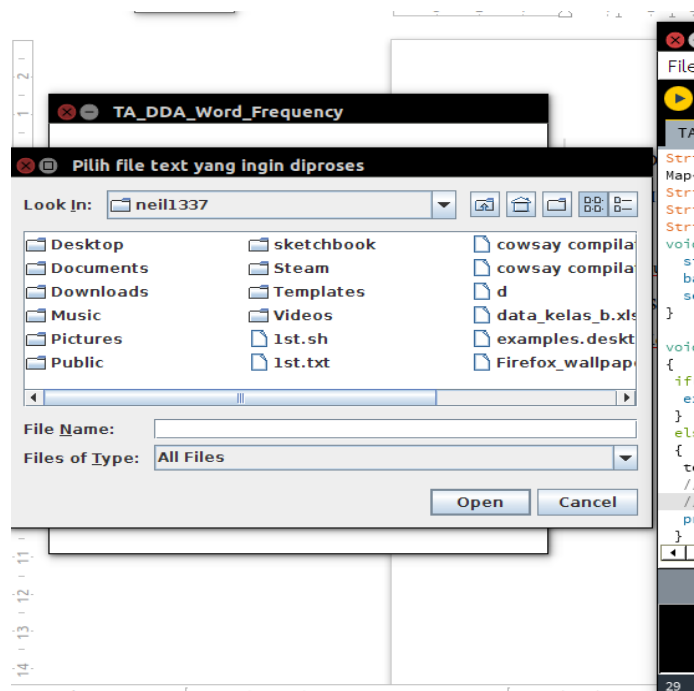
TA_DDA_Word_Frequency

Pilih file text yang ingin diproses

Look In: neil1337

Desktop
Documents
Downloads
Music
Pictures
Public
sketchbook
Steam
Templates
Videos
1st.sh
1st.txt
cowsay compila
cowsay compila
d
data_kelas_b.xls
examples.deskt
Firefox_wallpap

File Name:
Files of Type: All Files

Open
Cancel

File
TA
Stri
Map
Stri
Stri
Stri
void
s
b
s
}
void
{
if
e
}
el
{
t
/
/
p
}
29

2
1
11
12
13
14